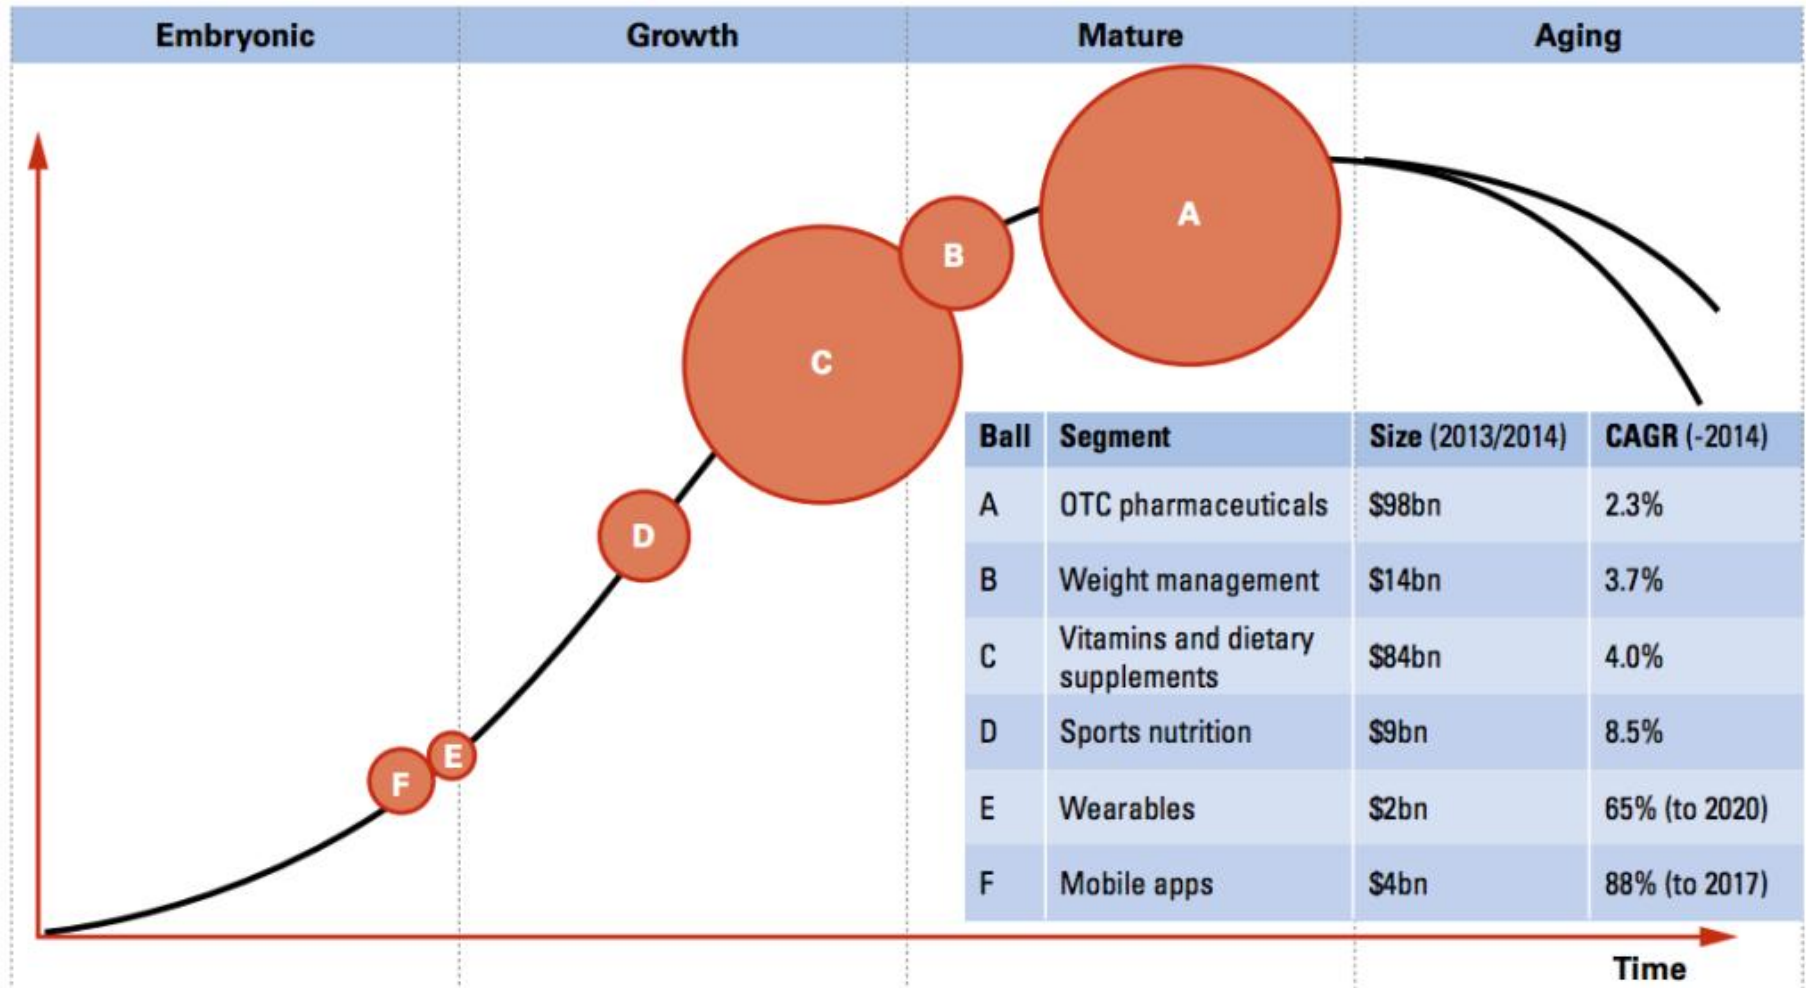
Embryonic | Growth | Mature | Aging

A

B

C

D

E

F

| Ball | Segment | Size (2013/2014) | CAGR (-2014) |
|---|---|---|---|
| A | OTC pharmaceuticals | \$98bn | 2.3% |
| B | Weight management | \$14bn | 3.7% |
| C | Vitamins and dietary supplements | \$84bn | 4.0% |
| D | Sports nutrition | \$9bn | 8.5% |
| E | Wearables | \$2bn | 65% (to 2020) |
| F | Mobile apps | \$4bn | 88% (to 2017) |

Time